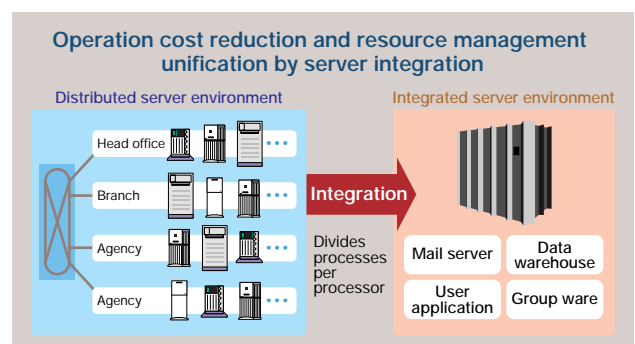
Operation cost reduction and resource management unification by server integration

Distributed server environment

Head office

Branch

Agency

Agency

Integration

Divides processes per processor

Integrated server environment

Mail server

Data warehouse

User application

Group ware